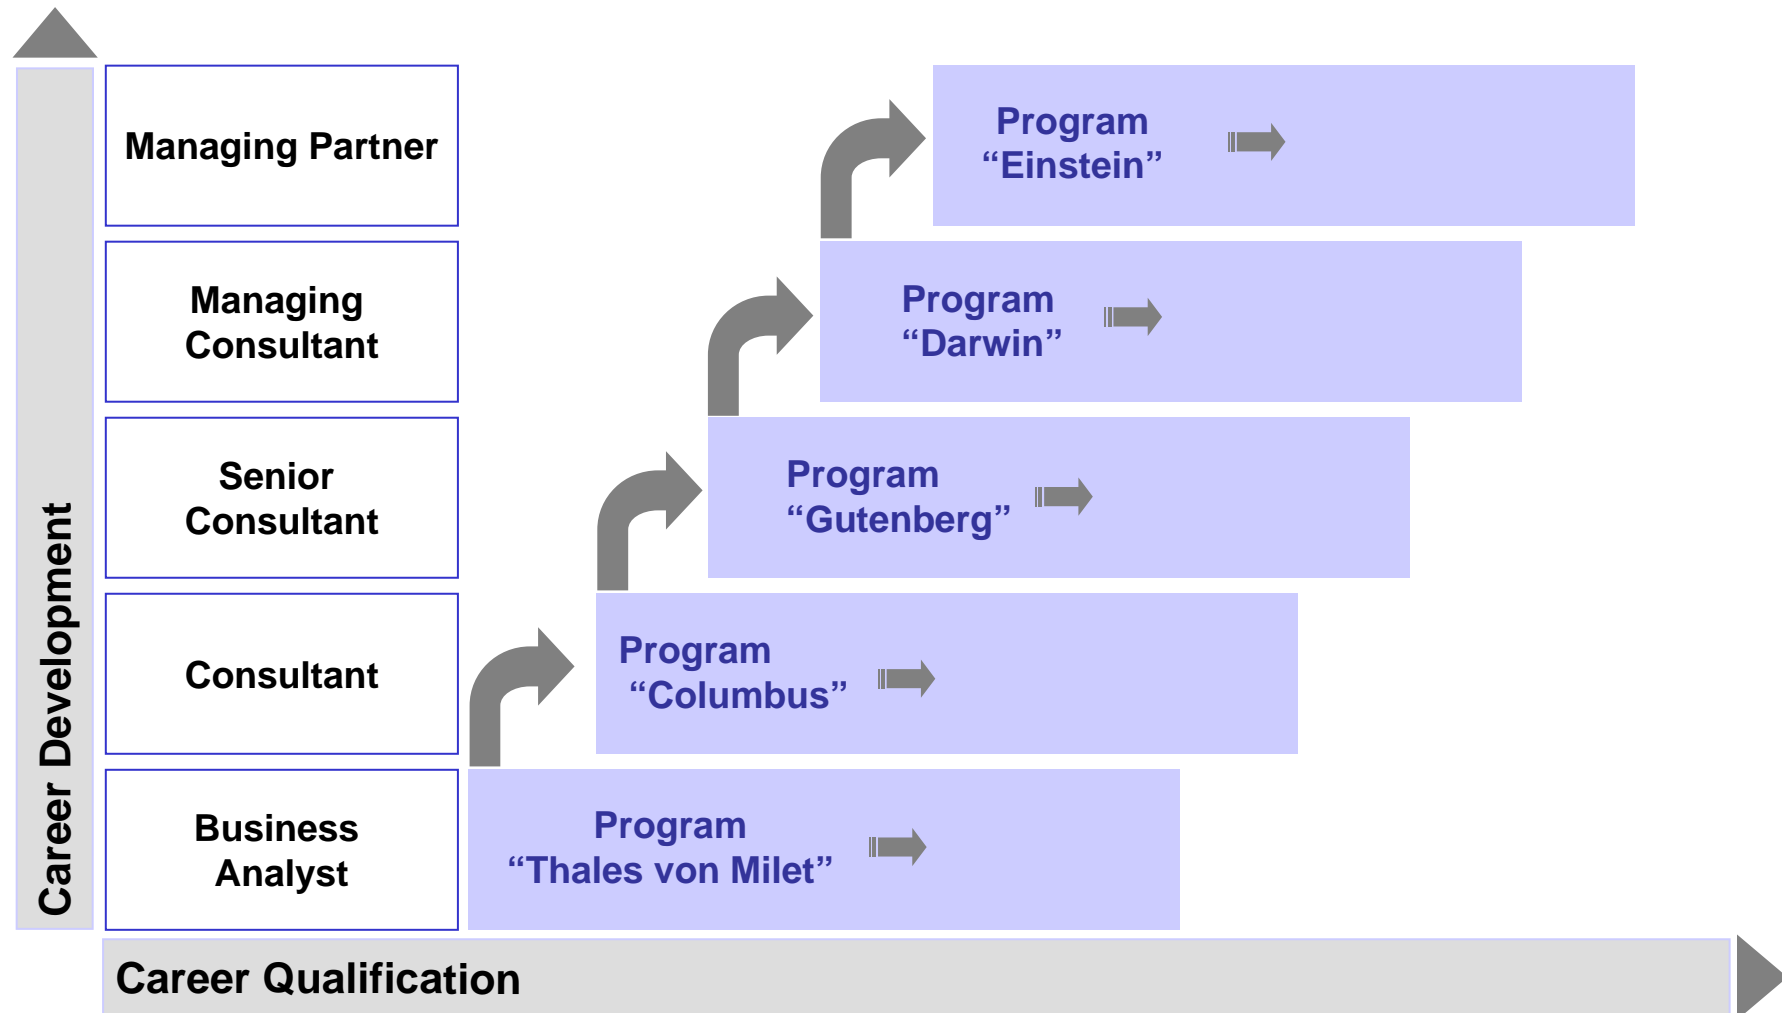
Career Development

Managing Partner

Managing Consultant

Senior Consultant

Consultant

Business Analyst

Program “Einstein”

Program “Darwin”

Program “Gutenberg”

Program “Columbus”

Program “Thales von Milet”

Career Qualification